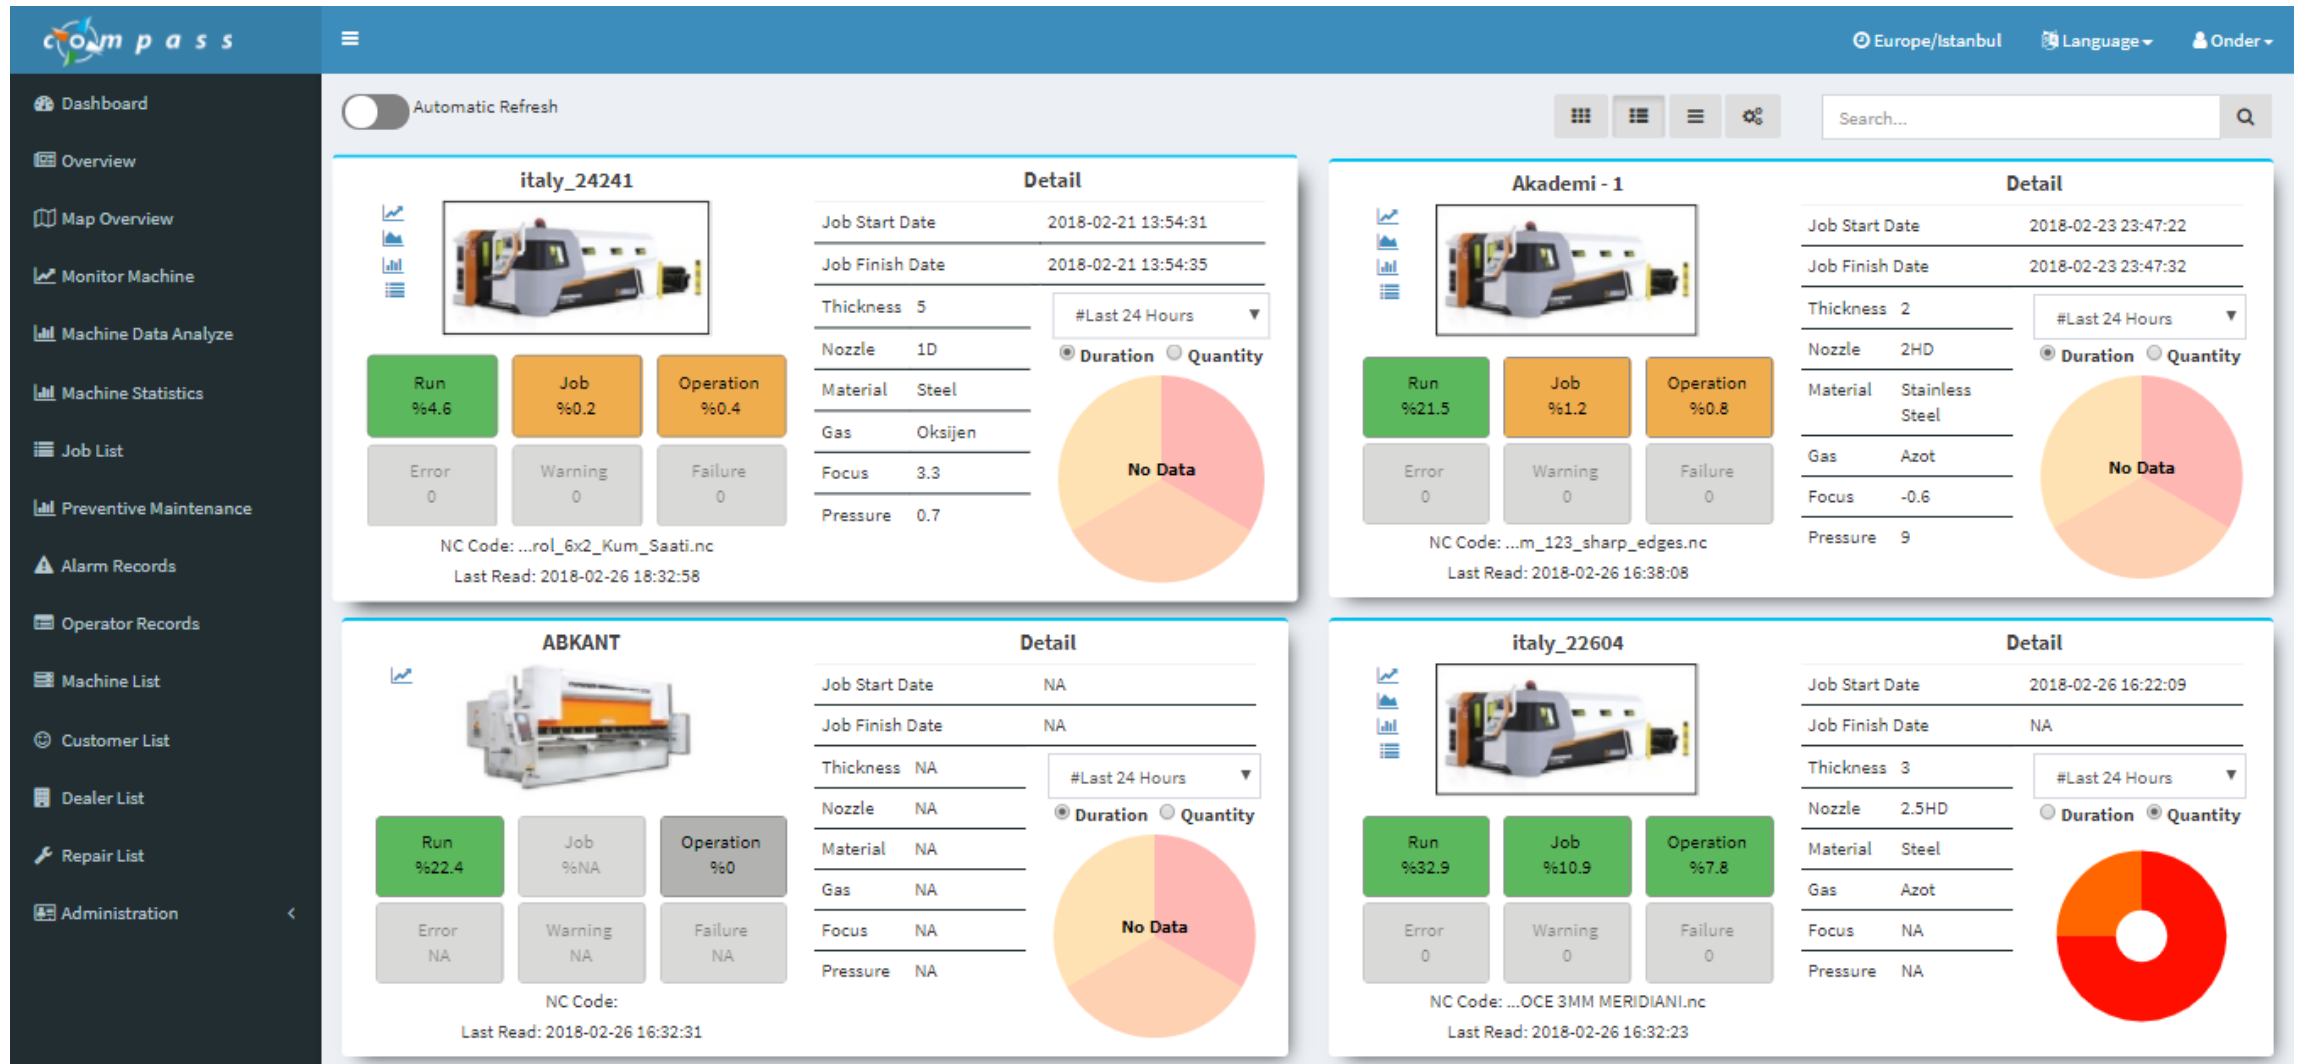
compass

Europe/Istanbul Language Onder

Dashboard
Overview
Map Overview
Monitor Machine
Machine Data Analyze
Machine Statistics
Job List
Preventive Maintenance
Alarm Records
Operator Records
Machine List
Customer List
Dealer List
Repair List
Administration

Automatic Refresh

Search...

italy_24241

Run %4.6 | Job %0.2 | Operation %0.4
Error 0 | Warning 0 | Failure 0

NC Code: ...rol_6x2_Kum_Saati.nc
Last Read: 2018-02-26 18:32:58

Detail

| Job Start Date | 2018-02-21 13:54:31 |
|---|---|
| Job Finish Date | 2018-02-21 13:54:35 |

| Thickness | 5 |
|---|---|
| Nozzle | 1D |
| Material | Steel |
| Gas | Oksijen |
| Focus | 3.3 |
| Pressure | 0.7 |

#Last 24 Hours
Duration Quantity
No Data

Akademi - 1

Run %21.5 | Job %1.2 | Operation %0.8
Error 0 | Warning 0 | Failure 0

NC Code: ...m_123_sharp_edges.nc
Last Read: 2018-02-26 16:38:08

Detail

| Job Start Date | 2018-02-23 23:47:22 |
|---|---|
| Job Finish Date | 2018-02-23 23:47:32 |

| Thickness | 2 |
|---|---|
| Nozzle | 2HD |
| Material | Stainless Steel |
| Gas | Azot |
| Focus | -0.6 |
| Pressure | 9 |

#Last 24 Hours
Duration Quantity
No Data

ABKANT

Run %22.4 | Job %NA | Operation %0
Error NA | Warning NA | Failure NA

NC Code:
Last Read: 2018-02-26 16:32:31

Detail

| Job Start Date | NA |
|---|---|
| Job Finish Date | NA |

| Thickness | NA |
|---|---|
| Nozzle | NA |
| Material | NA |
| Gas | NA |
| Focus | NA |
| Pressure | NA |

#Last 24 Hours
Duration Quantity
No Data

italy_22604

Run %32.9 | Job %10.9 | Operation %7.8
Error 0 | Warning 0 | Failure 0

NC Code: ...OCE 3MM MERIDIANI.nc
Last Read: 2018-02-26 16:32:23

Detail

| Job Start Date | 2018-02-26 16:22:09 |
|---|---|
| Job Finish Date | NA |

| Thickness | 3 |
|---|---|
| Nozzle | 2.5HD |
| Material | Steel |
| Gas | Azot |
| Focus | NA |
| Pressure | NA |

#Last 24 Hours
Duration Quantity